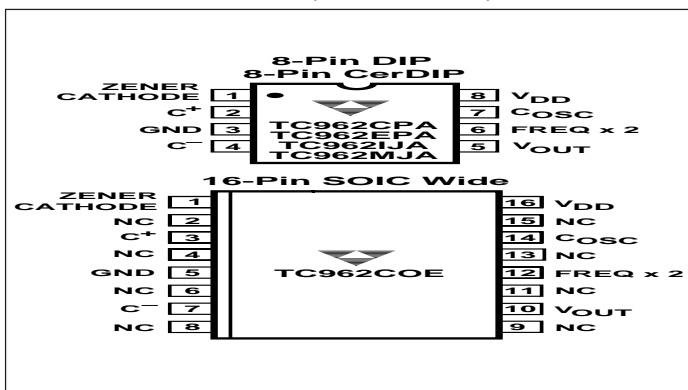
8-Pin DIP
8-Pin CerDIP

ZENER CATHODE 1
$C^+$ 2
GND 3
$C^-$ 4

TC962CPA
TC962EPA
TC962IJA
TC962MJA

8 $V_{DD}$
7 $C_{OSC}$
6 FREQ x 2
5 $V_{OUT}$

16-Pin SOIC Wide

ZENER CATHODE 1
NC 2
$C^+$ 3
NC 4
GND 5
NC 6
$C^-$ 7
NC 8

TC962COE

16 $V_{DD}$
15 NC
14 $C_{OSC}$
13 NC
12 FREQ x 2
11 NC
10 $V_{OUT}$
9 NC